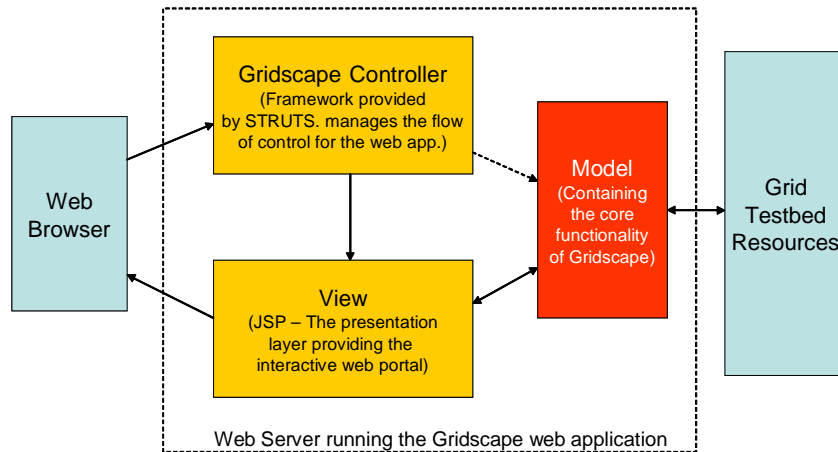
Web Browser

Gridscape Controller
(Framework provided by STRUTS. manages the flow of control for the web app.)

View
(JSP – The presentation layer providing the interactive web portal)

Model
(Containing the core functionality of Gridscape)

Web Server running the Gridscape web application

Grid Testbed Resources